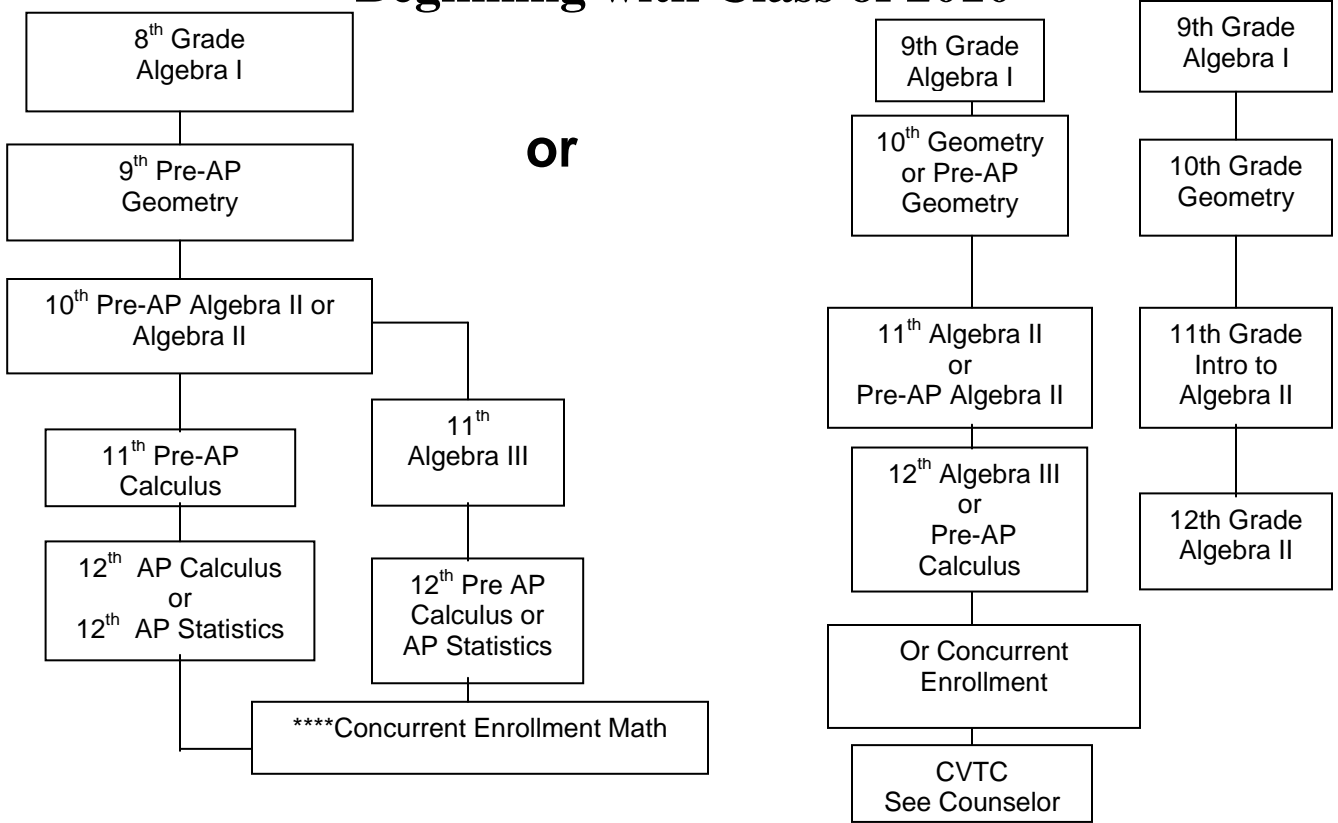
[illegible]

$8^{th}$ Grade Algebra I

$9^{th}$ Pre-AP Geometry

$10^{th}$ Pre-AP Algebra II or Algebra II

$11^{th}$ Pre-AP Calculus

$12^{th}$ AP Calculus or $12^{th}$ AP Statistics

$11^{th}$ Algebra III

$12^{th}$ Pre AP Calculus or AP Statistics

****Concurrent Enrollment Math

or

9th Grade Algebra I

$10^{th}$ Geometry or Pre-AP Geometry

$11^{th}$ Algebra II or Pre-AP Algebra II

$12^{th}$ Algebra III or Pre-AP Calculus

Or Concurrent Enrollment

CVTC See Counselor

9th Grade Algebra I

10th Grade Geometry

11th Grade Intro to Algebra II

12th Grade Algebra II